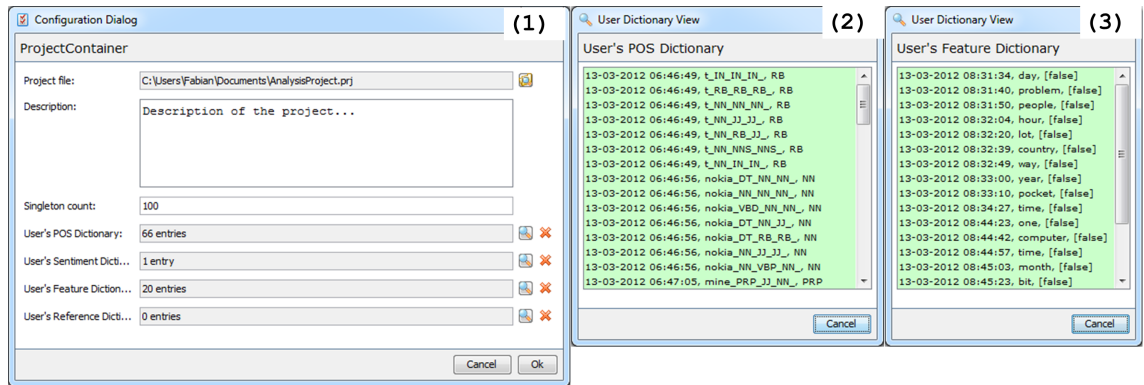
Configuration Dialog (1)

ProjectContainer

Project file: C:\Users\Fabian\Documents\AnalysisProject.prj

Description: Description of the project...

Singleton count: 100

User's POS Dictionary: 66 entries

User's Sentiment Dicti... 1 entry

User's Feature Diction... 20 entries

User's Reference Dicti... 0 entries

Cancel Ok

User Dictionary View (2)

User's POS Dictionary

13-03-2012 06:46:49, t_IN_IN_IN_, RB
13-03-2012 06:46:49, t_RB_RB_RB_, RB
13-03-2012 06:46:49, t_NN_NN_NN_, RB
13-03-2012 06:46:49, t_NN_JJ_JJ_, RB
13-03-2012 06:46:49, t_NN_RB_JJ_, RB
13-03-2012 06:46:49, t_NN_NNS_NNS_, RB
13-03-2012 06:46:49, t_NN_IN_IN_, RB
13-03-2012 06:46:56, nokia_DT_NN_NN_, NN
13-03-2012 06:46:56, nokia_NN_NN_NN_, NN
13-03-2012 06:46:56, nokia_VBD_NN_NN_, NN
13-03-2012 06:46:56, nokia_DT_NN_JJ_, NN
13-03-2012 06:46:56, nokia_DT_RB_RB_, NN
13-03-2012 06:46:56, nokia_NN_JJ_JJ_, NN
13-03-2012 06:46:56, nokia_NN_VBP_NN_, NN
13-03-2012 06:47:05, mine_PRP_JJ_NN_, PRP

Cancel

User Dictionary View (3)

User's Feature Dictionary

13-03-2012 08:31:34, day, [false]
13-03-2012 08:31:40, problem, [false]
13-03-2012 08:31:50, people, [false]
13-03-2012 08:32:04, hour, [false]
13-03-2012 08:32:20, lot, [false]
13-03-2012 08:32:39, country, [false]
13-03-2012 08:32:49, way, [false]
13-03-2012 08:33:00, year, [false]
13-03-2012 08:33:10, pocket, [false]
13-03-2012 08:34:27, time, [false]
13-03-2012 08:44:23, one, [false]
13-03-2012 08:44:42, computer, [false]
13-03-2012 08:44:57, time, [false]
13-03-2012 08:45:03, month, [false]
13-03-2012 08:45:23, bit, [false]

Cancel